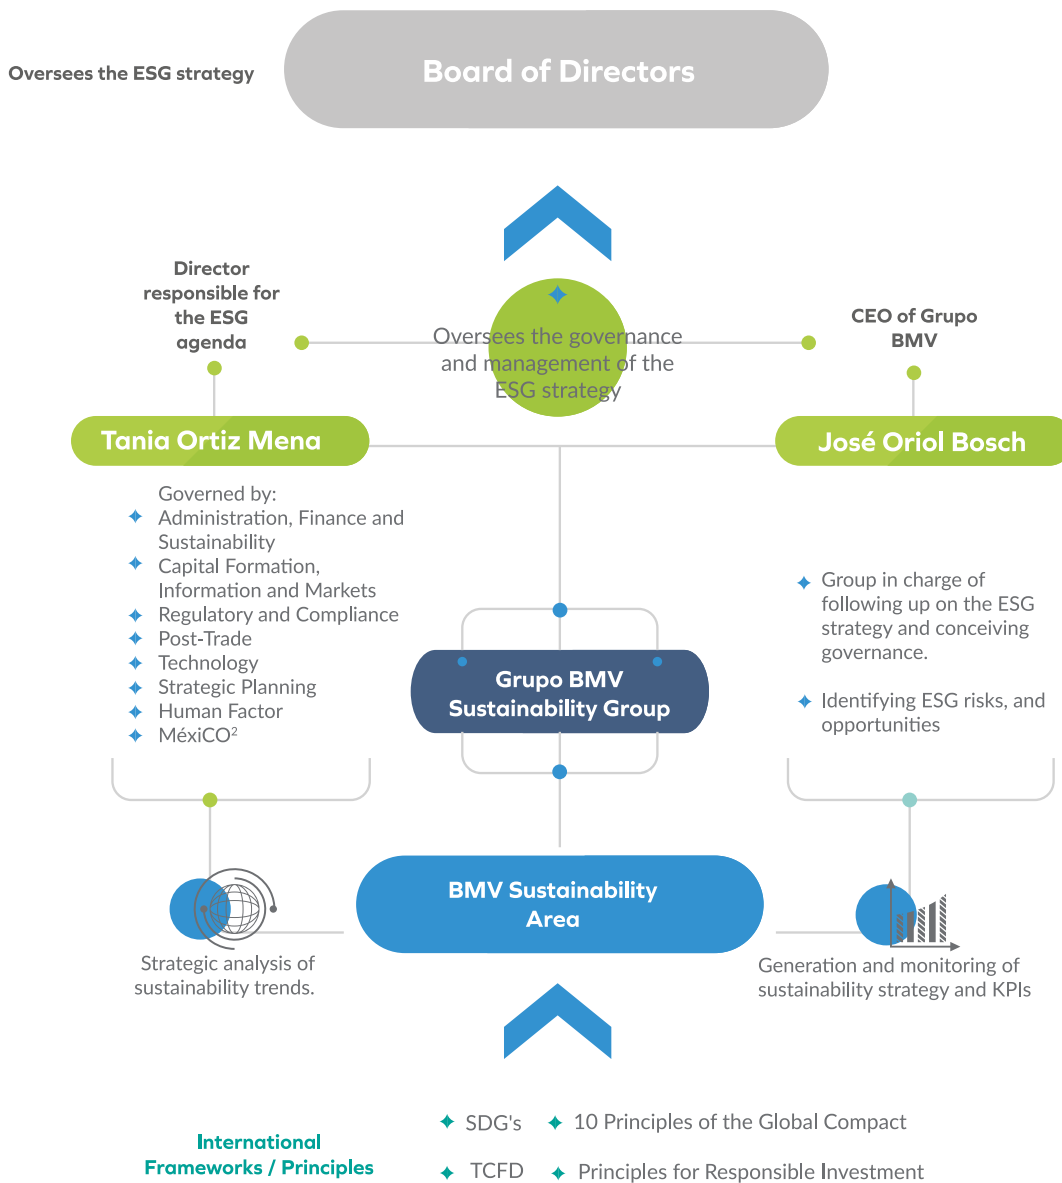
Oversees the ESG strategy

Board of Directors

Director responsible for the ESG agenda

Oversees the governance and management of the ESG strategy

CEO of Grupo BMV

Tania Ortiz Mena

José Oriol Bosch

Governed by:
Administration, Finance and Sustainability
Capital Formation, Information and Markets
Regulatory and Compliance
Post-Trade
Technology
Strategic Planning
Human Factor
MéxiCO$^2$

Grupo BMV Sustainability Group

Group in charge of following up on the ESG strategy and conceiving governance.

Identifying ESG risks, and opportunities

BMV Sustainability Area

Strategic analysis of sustainability trends.

Generation and monitoring of sustainability strategy and KPIs

International Frameworks / Principles

SDG's
10 Principles of the Global Compact
TCFD
Principles for Responsible Investment